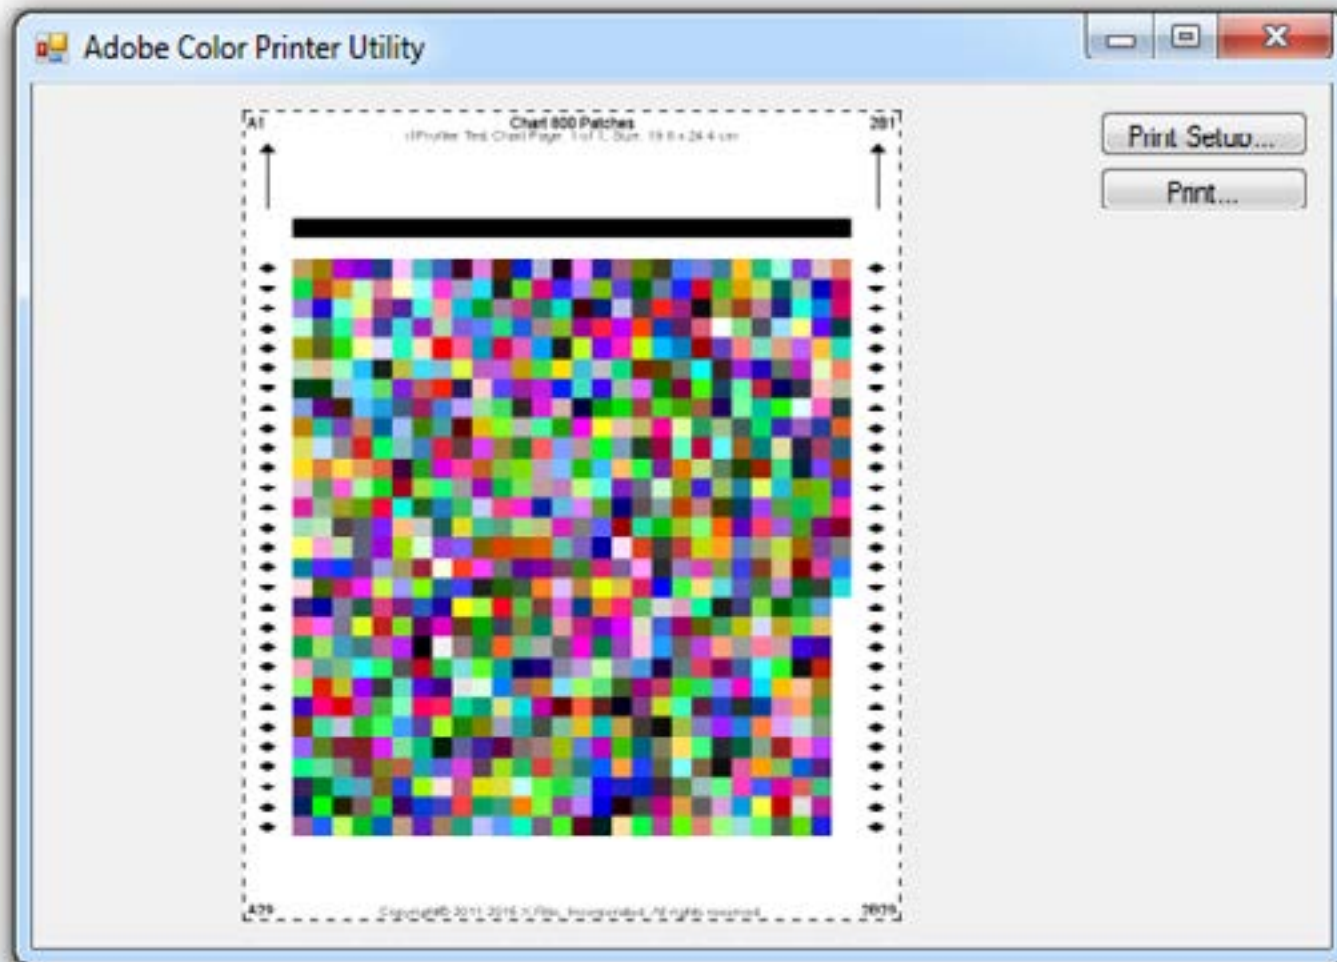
Adobe Color Printer Utility

A1

Chart 800 Patches

i1Profiler Test Chart Page: 1 of 1, Size: 19.6 x 24.4 cm

28?

Print Setup...

Print...

A29

Copyright© 2011-2015 X-Rite, Incorporated. All rights reserved.

28?29